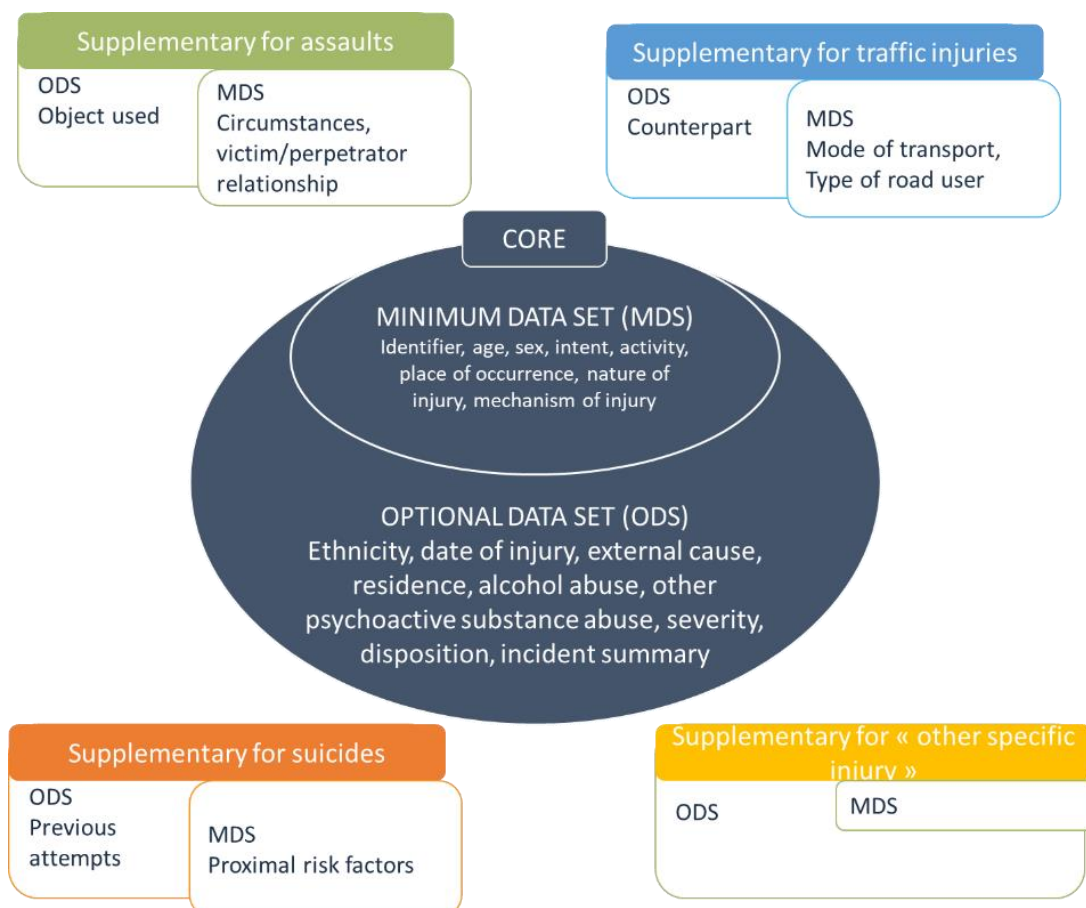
Supplementary for assaults

ODS
Object used

MDS
Circumstances, victim/perpetrator relationship

Supplementary for traffic injuries

ODS
Counterpart

MDS
Mode of transport, Type of road user

CORE

MINIMUM DATA SET (MDS)
Identifier, age, sex, intent, activity, place of occurrence, nature of injury, mechanism of injury

OPTIONAL DATA SET (ODS)
Ethnicity, date of injury, external cause, residence, alcohol abuse, other psychoactive substance abuse, severity, disposition, incident summary

Supplementary for suicides

ODS
Previous attempts

MDS
Proximal risk factors

Supplementary for « other specific injury »

ODS

MDS